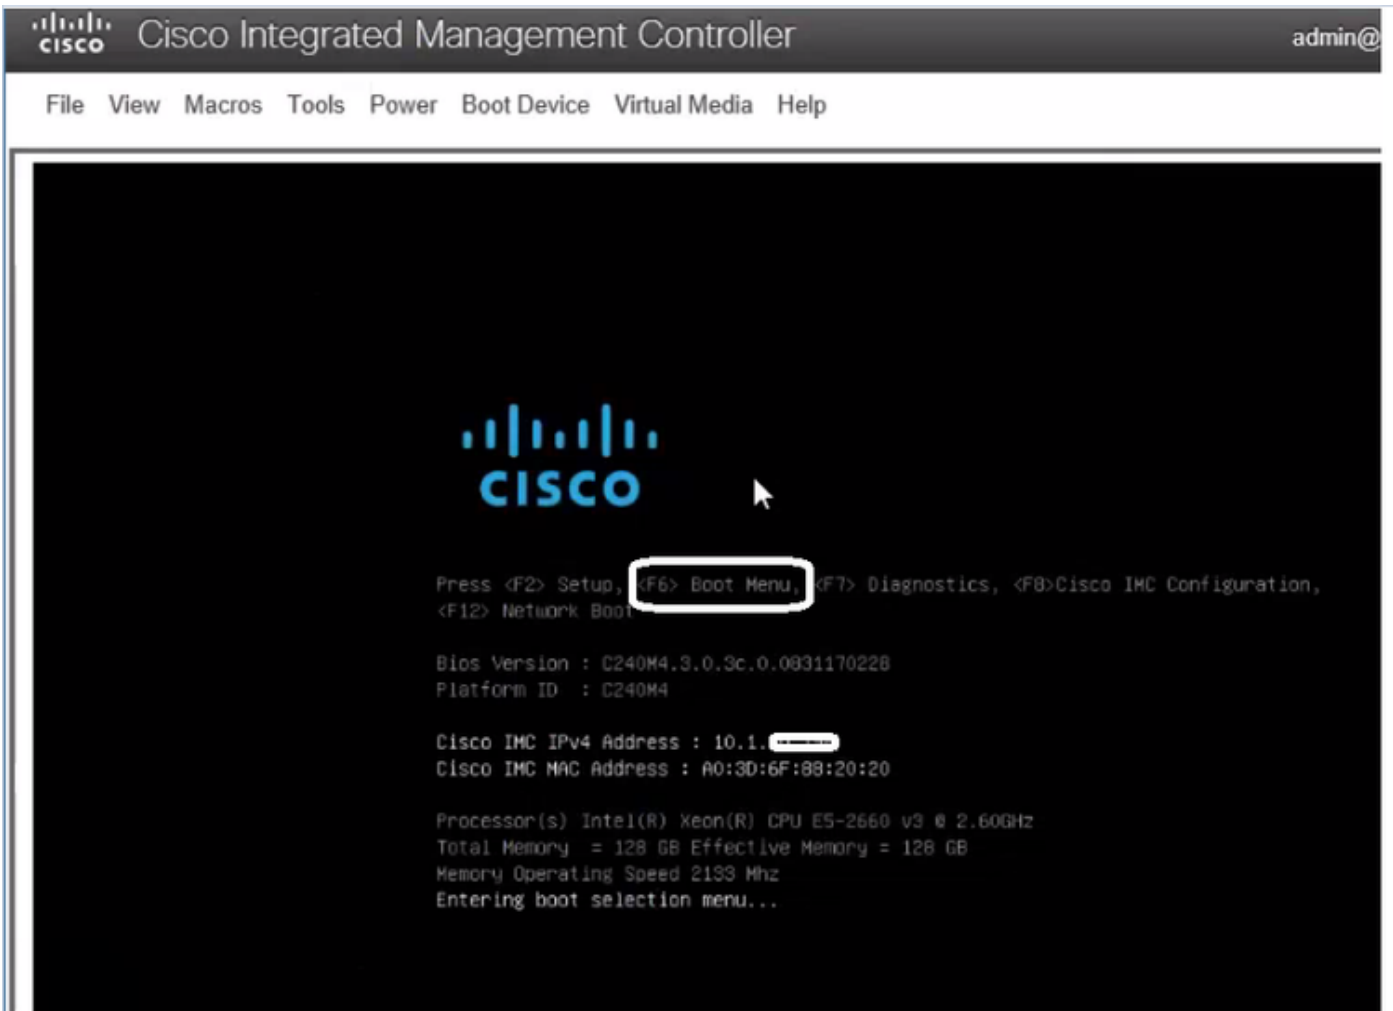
cisco Cisco Integrated Management Controller admin@

File View Macros Tools Power Boot Device Virtual Media Help

cisco

Press <F2> Setup, <F6> Boot Menu, <F7> Diagnostics, <F8>Cisco IMC Configuration, <F12> Network Boot

Bios Version : C240M4.3.0.3c.0.0831170228
Platform ID : C240M4

Cisco IMC IPv4 Address : 10.1.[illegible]
Cisco IMC MAC Address : A0:3D:6F:88:20:20

Processor(s) Intel(R) Xeon(R) CPU E5-2660 v3 @ 2.60GHz
Total Memory = 128 GB Effective Memory = 128 GB
Memory Operating Speed 2133 Mhz
Entering boot selection menu...